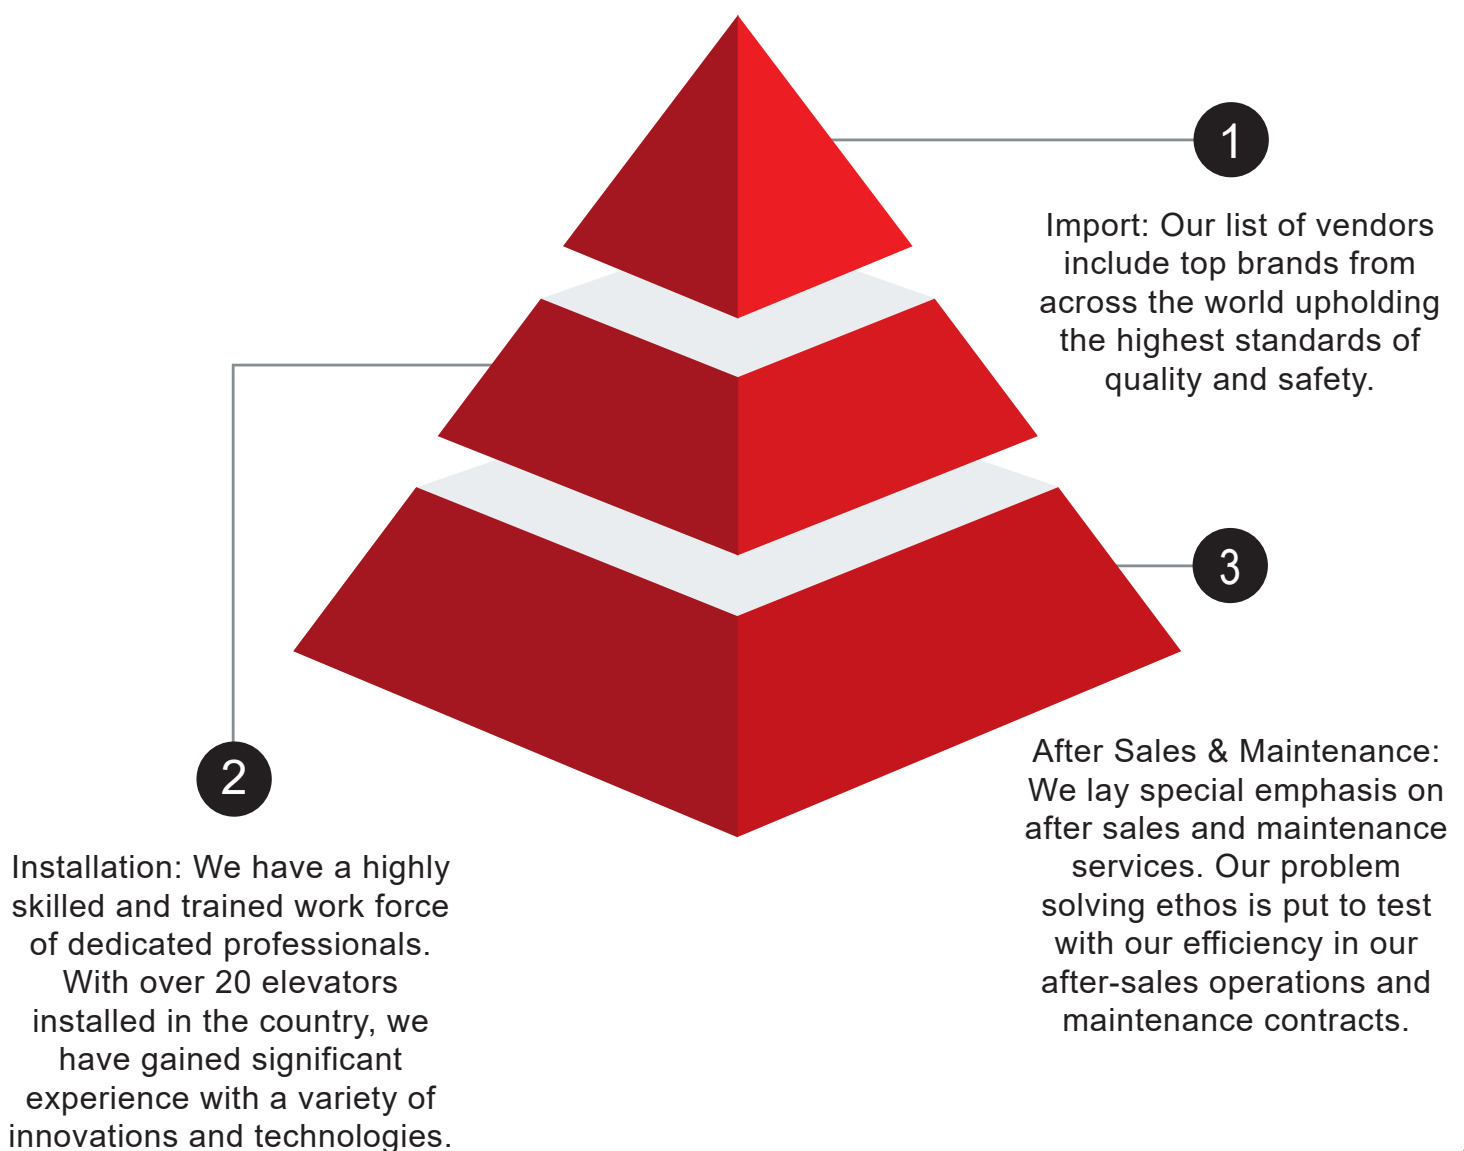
1

Import: Our list of vendors include top brands from across the world upholding the highest standards of quality and safety.

2

Installation: We have a highly skilled and trained work force of dedicated professionals. With over 20 elevators installed in the country, we have gained significant experience with a variety of innovations and technologies.

3

After Sales & Maintenance: We lay special emphasis on after sales and maintenance services. Our problem solving ethos is put to test with our efficiency in our after-sales operations and maintenance contracts.